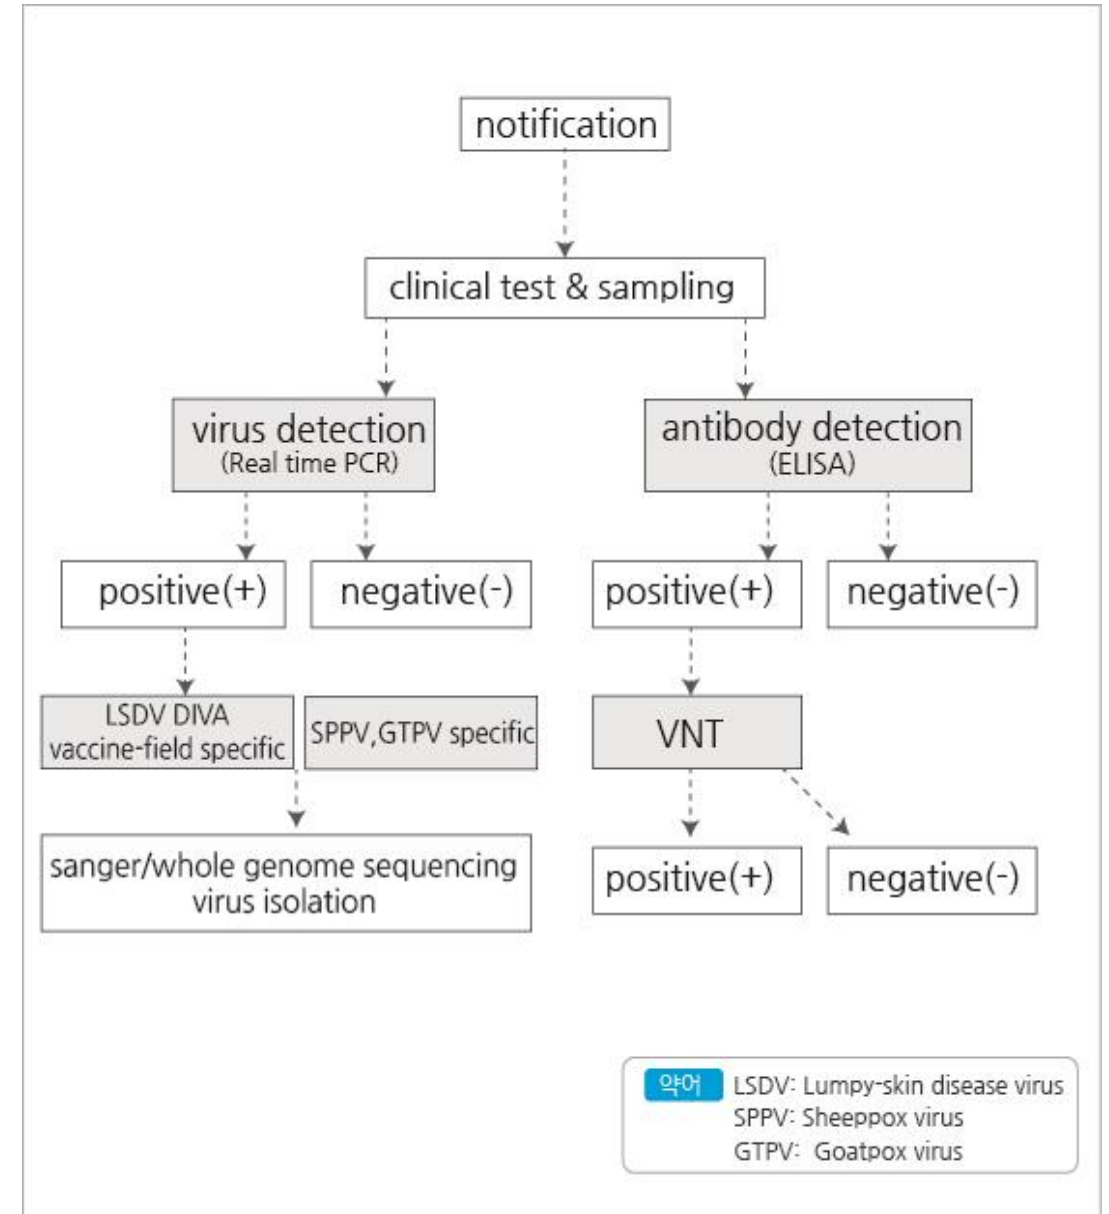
notification

clinical test & sampling

virus detection
(Real time PCR)

antibody detection
(ELISA)

positive(+)

negative(-)

positive(+)

negative(-)

LSDV DIVA
vaccine-field specific

SPPV,GTPV specific

VNT

sanger/whole genome sequencing
virus isolation

positive(+)

negative(-)

약어 LSDV: Lumpy-skin disease virus
SPPV: Sheeppox virus
GTPV: Goatpox virus